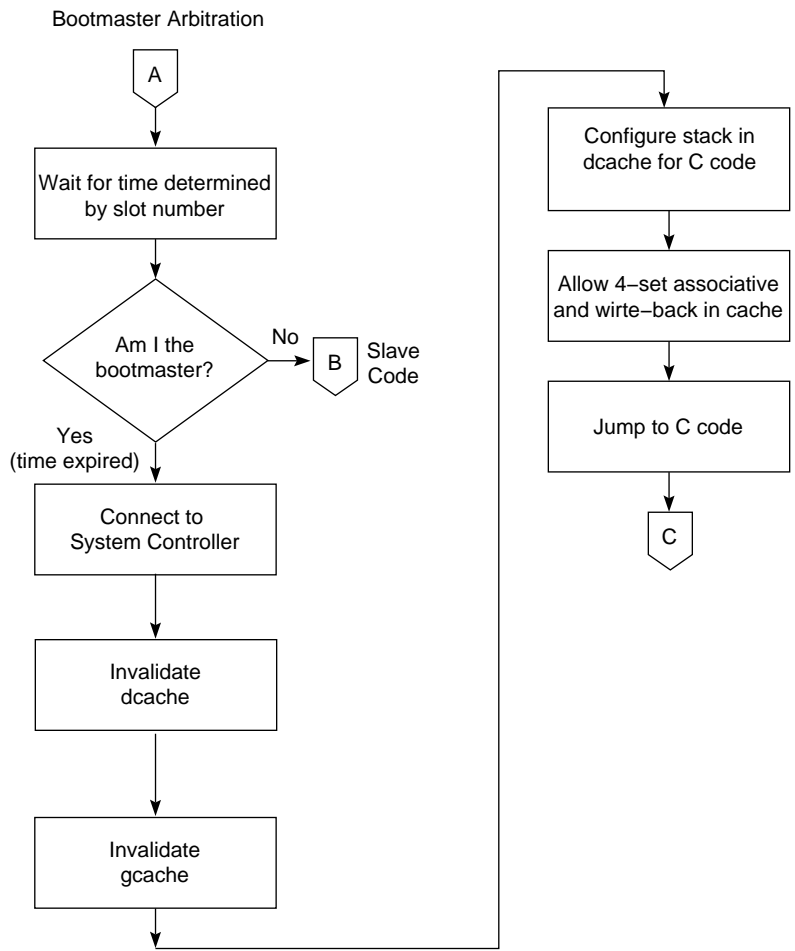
Bootmaster Arbitration

A

Wait for time determined by slot number

Am I the bootmaster?

No

B

Slave Code

Yes (time expired)

Connect to System Controller

Invalidate dcache

Invalidate gcache

Configure stack in dcache for C code

Allow 4−set associative and wirte−back in cache

Jump to C code

C